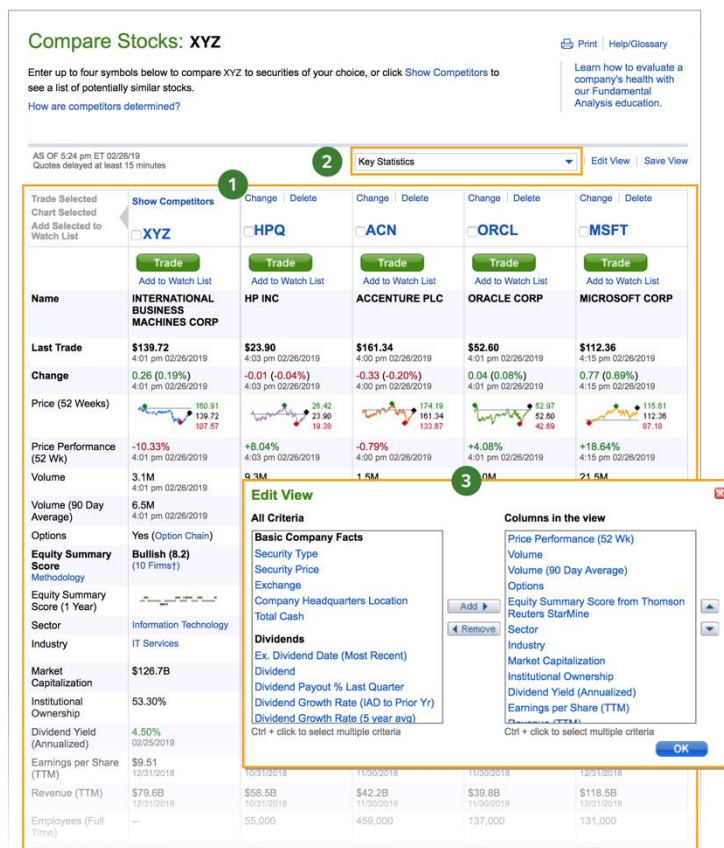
Compare Stocks: XYZ

Print | Help/Glossary

Enter up to four symbols below to compare XYZ to securities of your choice, or click Show Competitors to see a list of potentially similar stocks.

How are competitors determined?

Learn how to evaluate a company's health with our Fundamental Analysis education.

AS OF 5:24 pm ET 02/26/19
Quotes delayed at least 15 minutes

2

Key Statistics

Edit View | Save View

1

Trade Selected
Chart Selected
Add Selected to Watch List

| | Show Competitors XYZ | Change \| Delete HPQ | Change \| Delete ACN | Change \| Delete ORCL | Change \| Delete MSFT |
|---|---|---|---|---|---|
| | Trade Add to Watch List | Trade Add to Watch List | Trade Add to Watch List | Trade Add to Watch List | Trade Add to Watch List |
| Name | INTERNATIONAL BUSINESS MACHINES CORP | HP INC | ACCENTURE PLC | ORACLE CORP | MICROSOFT CORP |
| Last Trade | $139.72 4:01 pm 02/26/2019 | $23.90 4:03 pm 02/26/2019 | $161.34 4:00 pm 02/26/2019 | $52.60 4:01 pm 02/26/2019 | $112.36 4:15 pm 02/26/2019 |
| Change | 0.26 (0.19%) 4:01 pm 02/26/2019 | -0.01 (-0.04%) 4:03 pm 02/26/2019 | -0.33 (-0.20%) 4:00 pm 02/26/2019 | 0.04 (0.08%) 4:01 pm 02/26/2019 | 0.77 (0.69%) 4:15 pm 02/26/2019 |
| Price (52 Weeks) | 160.91 139.72 107.57 | 26.42 23.90 19.38 | 174.19 161.34 133.67 | 52.97 52.60 42.69 | 115.61 112.36 87.18 |
| Price Performance (52 Wk) | -10.33% 4:01 pm 02/26/2019 | +8.04% 4:03 pm 02/26/2019 | -0.79% 4:00 pm 02/26/2019 | +4.08% 4:01 pm 02/26/2019 | +18.64% 4:15 pm 02/26/2019 |
| Volume | 3.1M 4:01 pm 02/26/2019 | 9.3M | 1.5M | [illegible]0M | 21.5M |
| Volume (90 Day Average) | 6.5M 4:01 pm 02/26/2019 | | | | |
| Options | Yes (Option Chain) | | | | |
| Equity Summary Score Methodology | Bullish (8.2) (10 Firms†) | | | | |
| Equity Summary Score (1 Year) | | | | | |
| Sector | Information Technology | | | | |
| Industry | IT Services | | | | |
| Market Capitalization | $126.7B | | | | |
| Institutional Ownership | 53.30% | | | | |
| Dividend Yield (Annualized) | 4.50% 02/25/2019 | | | | |
| Earnings per Share (TTM) | $9.51 12/31/2018 | 10/31/2018 | 11/30/2018 | 11/30/2018 | 12/31/2018 |
| Revenue (TTM) | $79.6B 12/31/2018 | $58.5B 10/31/2018 | $42.2B 11/30/2018 | $39.8B 11/30/2018 | $118.5B 12/31/2018 |
| Employees (Full Time) | -- | 55,000 | 459,000 | 137,000 | 131,000 |

3

Edit View

All Criteria
Basic Company Facts
Security Type
Security Price
Exchange
Company Headquarters Location
Total Cash
Dividends
Ex. Dividend Date (Most Recent)
Dividend
Dividend Payout % Last Quarter
Dividend Growth Rate (IAD to Prior Yr)
Dividend Growth Rate (5 year avg)
Ctrl + click to select multiple criteria

Add ▶
◀ Remove

Columns in the view
Price Performance (52 Wk)
Volume
Volume (90 Day Average)
Options
Equity Summary Score from Thomson Reuters StarMine
Sector
Industry
Market Capitalization
Institutional Ownership
Dividend Yield (Annualized)
Earnings per Share (TTM)
Revenue (TTM)
Ctrl + click to select multiple criteria

OK